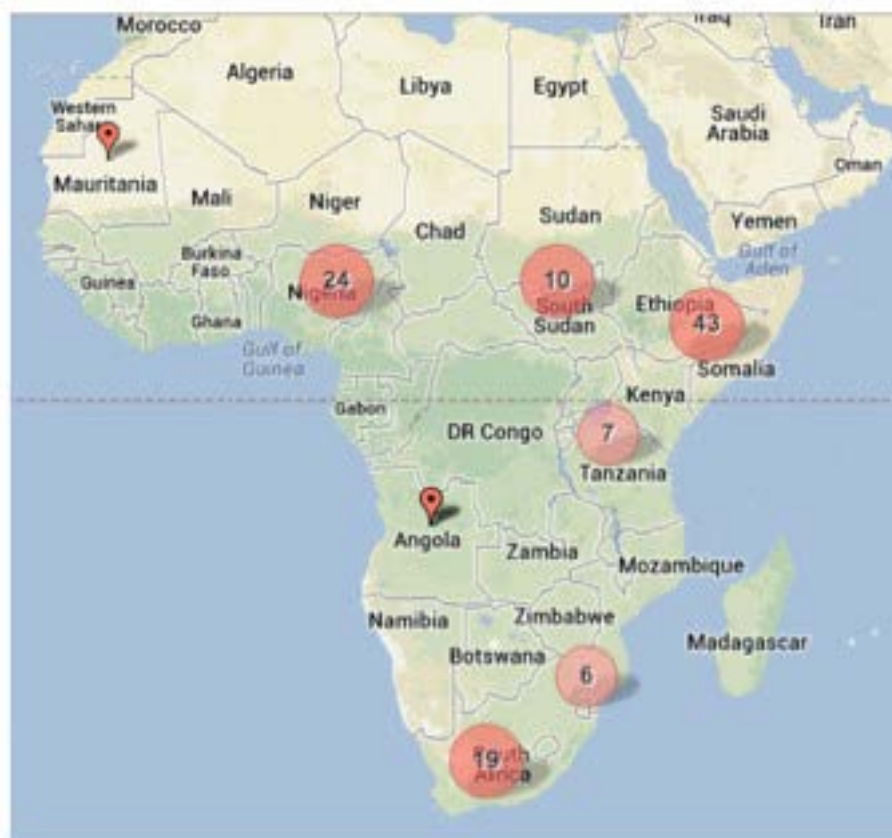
Morocco
Iraq
Iran
Algeria
Libya
Egypt
Western Sahara
Saudi Arabia
Oman
Mauritania
Mali
Niger
Sudan
Yemen
Chad
Gulf of Aden
Burkina Faso
24
Nigeria
10
South Sudan
Guinea
Ghana
Ethiopia
43
Gulf of Guinea
Somalia
Kenya
Gabon
DR Congo
7
Tanzania
Angola
Zambia
Mozambique
Namibia
Zimbabwe
Madagascar
Botswana
6
19
South Africa